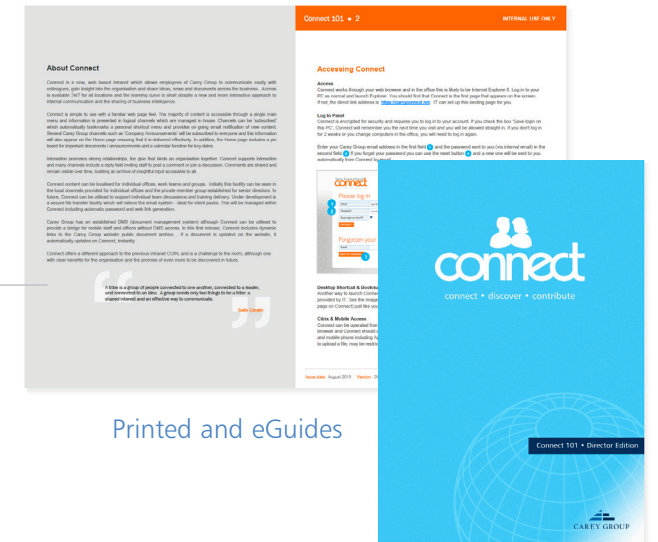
Connect 101 • 2

INTERNAL USE ONLY

About Connect

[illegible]

A tribe is a group of people connected to one another, connected to a leader, and connected to an idea. A group needs only two things to be a tribe: a shared interest and an effective way to communicate.

Seth Godin

Accessing Connect

Access

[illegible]

Log In Panel

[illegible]

Please log in

Forgotten your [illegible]

Desktop Shortcut & Bookm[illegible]

Citrix & Mobile Access

Issue date: August 2013 Version: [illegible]

connect

connect • discover • contribute

Printed and eGuides

Connect 101 • Director Edition

CAREY GROUP